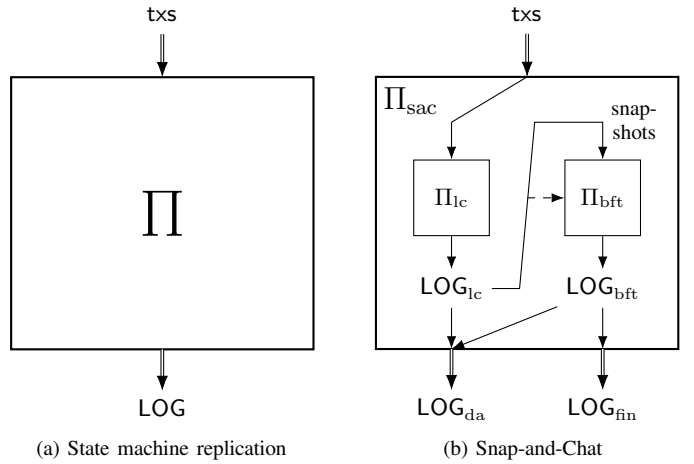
txs

$\Pi$

LOG

(a) State machine replication

txs

$\Pi_{\text{sac}}$

snap-shots

$\Pi_{\text{lc}}$

$\Pi_{\text{bft}}$

$\text{LOG}_{\text{lc}}$

$\text{LOG}_{\text{bft}}$

$\text{LOG}_{\text{da}}$

$\text{LOG}_{\text{fin}}$

(b) Snap-and-Chat